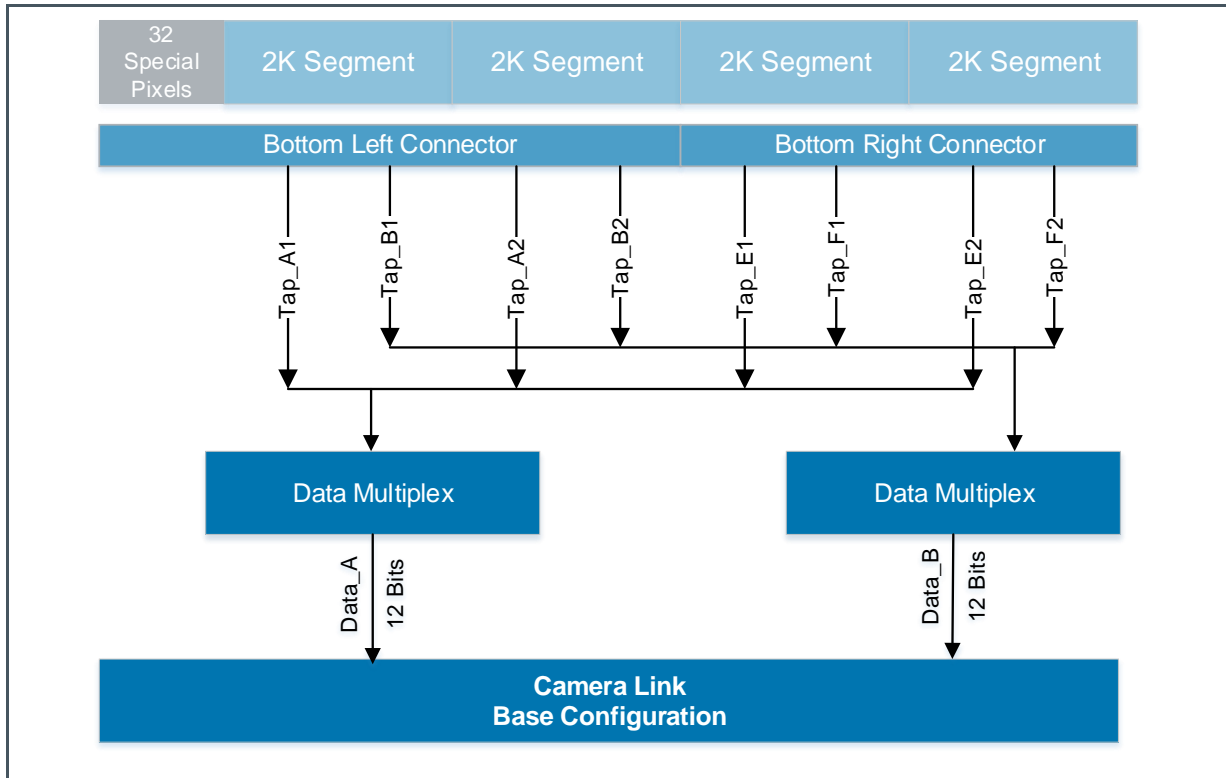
32 Special Pixels

2K Segment

2K Segment

2K Segment

2K Segment

Bottom Left Connector

Bottom Right Connector

Tap_A1

Tap_B1

Tap_A2

Tap_B2

Tap_E1

Tap_F1

Tap_E2

Tap_F2

Data Multiplex

Data Multiplex

Data_A

12 Bits

Data_B

12 Bits

Camera Link
Base Configuration